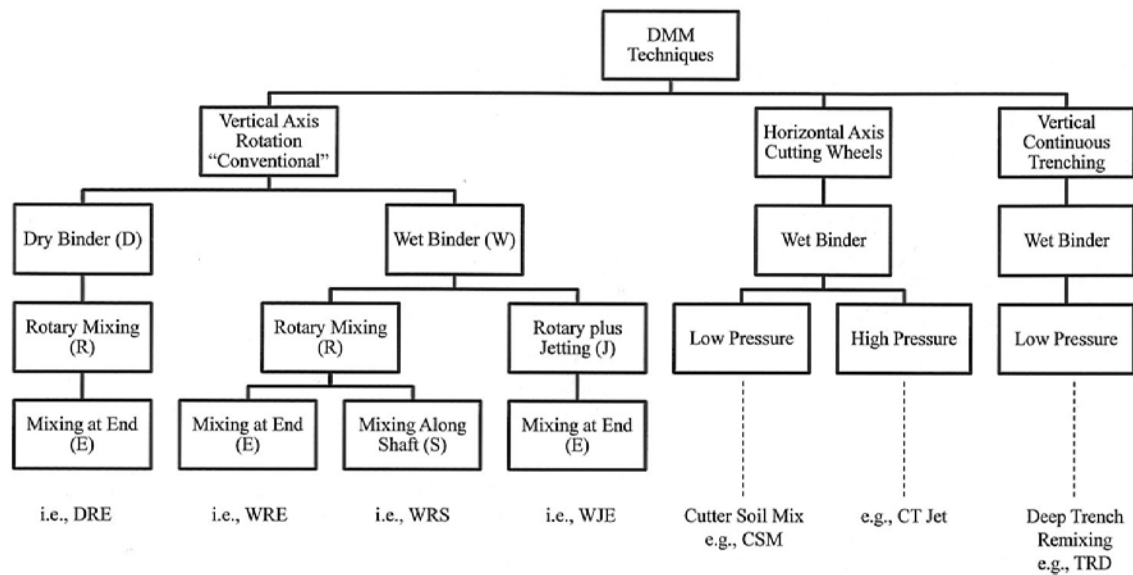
DMM Techniques

Vertical Axis Rotation "Conventional"

Horizontal Axis Cutting Wheels

Vertical Continuous Trenching

Dry Binder (D)

Wet Binder (W)

Wet Binder

Wet Binder

Rotary Mixing (R)

Rotary Mixing (R)

Rotary plus Jetting (J)

Low Pressure

High Pressure

Low Pressure

Mixing at End (E)

Mixing at End (E)

Mixing Along Shaft (S)

Mixing at End (E)

i.e., DRE

i.e., WRE

i.e., WRS

i.e., WJE

Cutter Soil Mix e.g., CSM

e.g., CT Jet

Deep Trench Remixing e.g., TRD